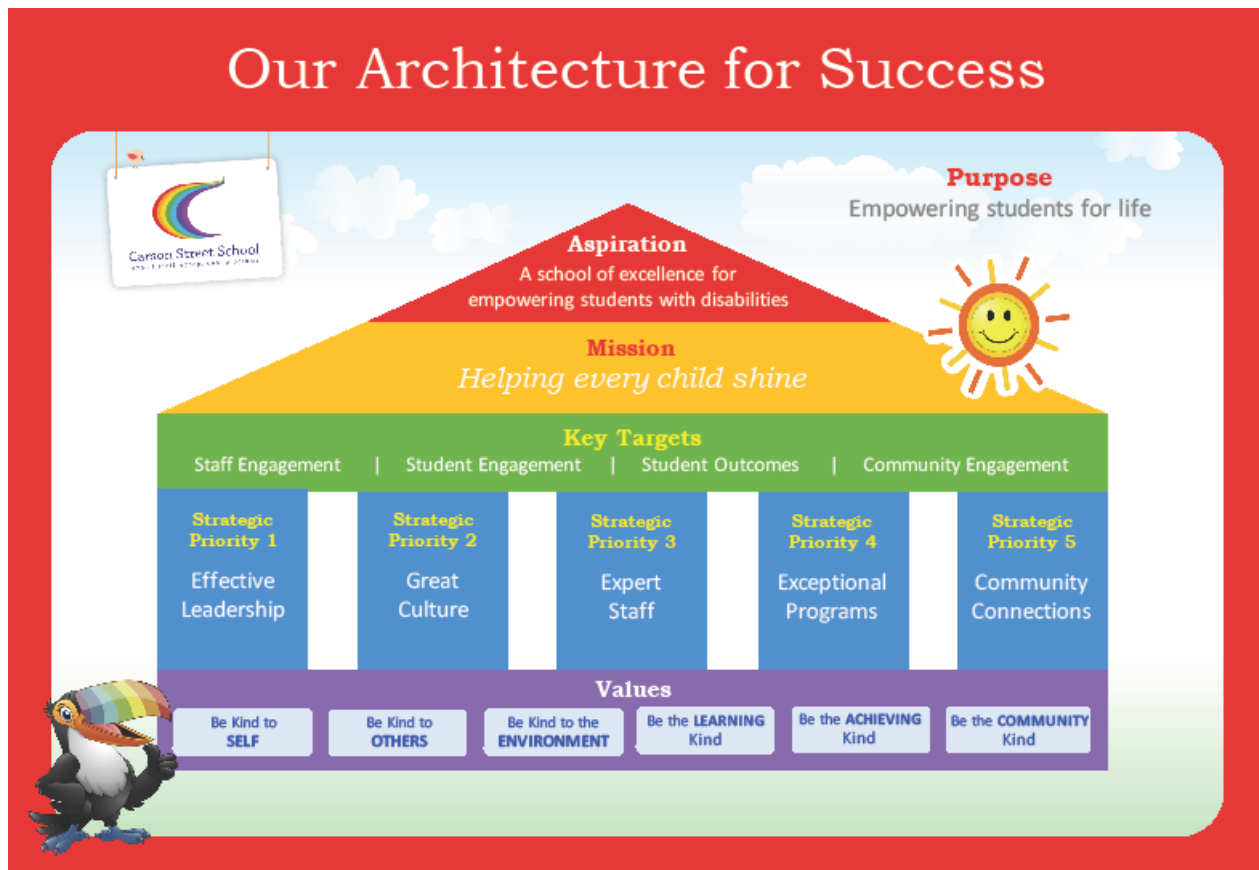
Our Architecture for Success

Carson Street School
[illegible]

Purpose
Empowering students for life

Aspiration
A school of excellence for empowering students with disabilities

Mission
Helping every child shine

Key Targets
Staff Engagement | Student Engagement | Student Outcomes | Community Engagement

Strategic Priority 1
Effective Leadership

Strategic Priority 2
Great Culture

Strategic Priority 3
Expert Staff

Strategic Priority 4
Exceptional Programs

Strategic Priority 5
Community Connections

Values
Be Kind to SELF
Be Kind to OTHERS
Be Kind to the ENVIRONMENT
Be the LEARNING Kind
Be the ACHIEVING Kind
Be the COMMUNITY Kind